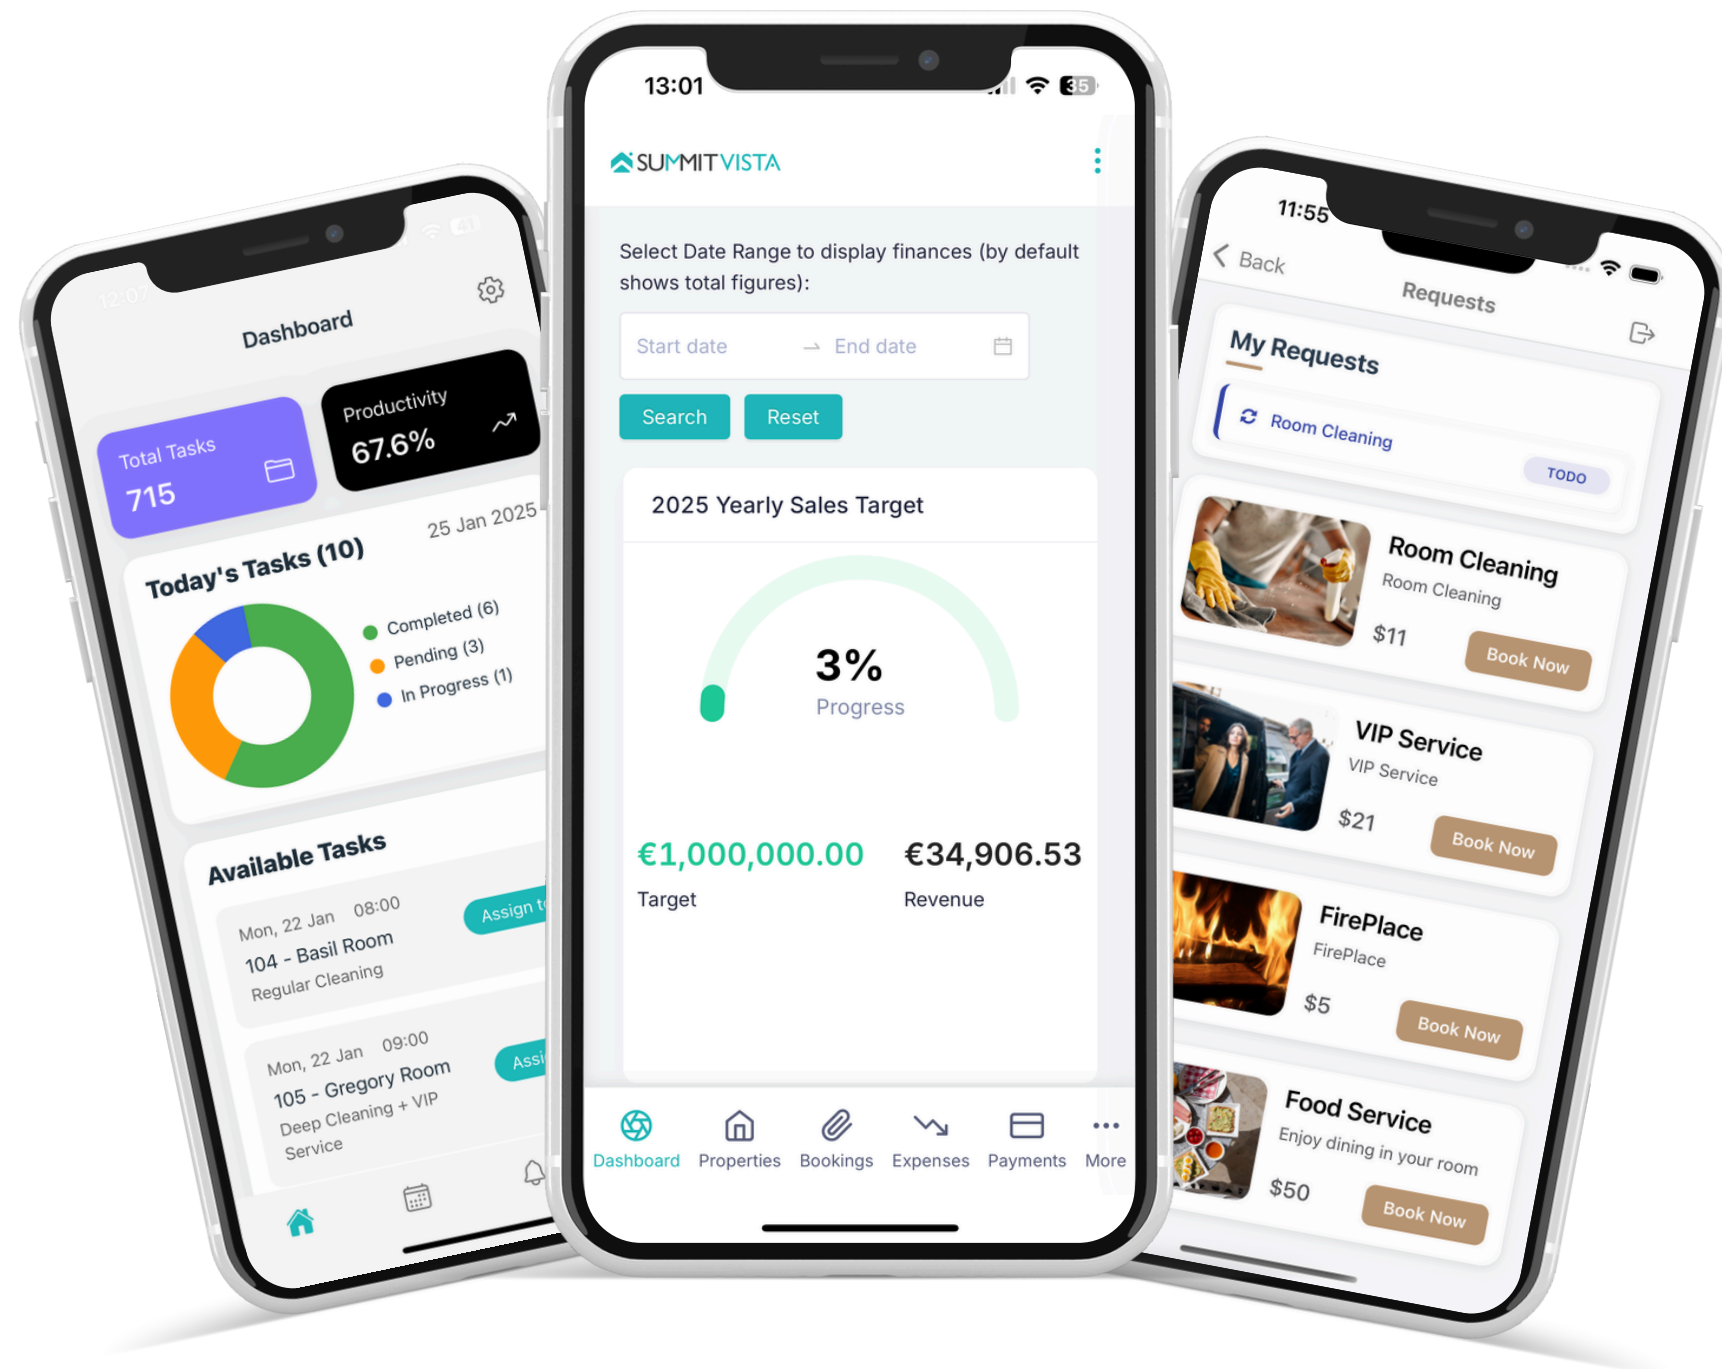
12:07

Dashboard

Total Tasks
715

Productivity
67.6%

Today's Tasks (10)
25 Jan 2025

Completed (6)
Pending (3)
In Progress (1)

Available Tasks

Mon, 22 Jan 08:00
104 - Basil Room
Regular Cleaning
Assign t

Mon, 22 Jan 09:00
105 - Gregory Room
Deep Cleaning + VIP Service
Assi

13:01

SUMMITVISTA

Select Date Range to display finances (by default shows total figures):

Start date → End date

Search Reset

2025 Yearly Sales Target

3%
Progress

€1,000,000.00
Target

€34,906.53
Revenue

Dashboard Properties Bookings Expenses Payments More

11:55

Back Requests

My Requests

Room Cleaning
TODO

Room Cleaning
Room Cleaning
$11
Book Now

VIP Service
VIP Service
$21
Book Now

FirePlace
FirePlace
$5
Book Now

Food Service
Enjoy dining in your room
$50
Book Now